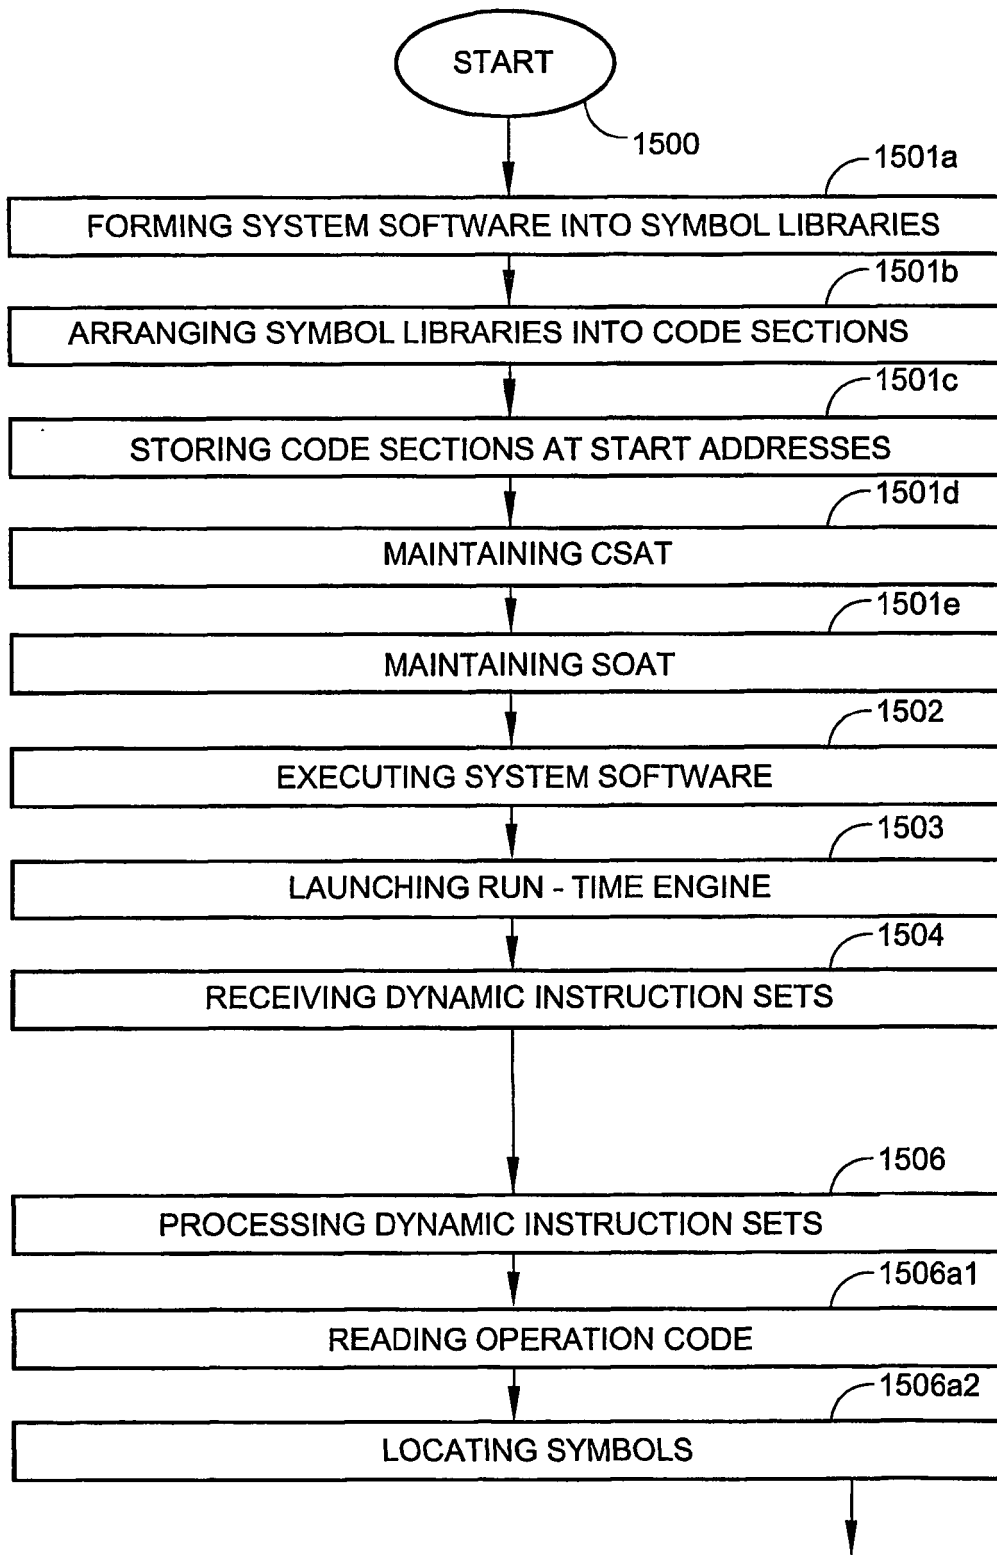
START

1500

1501a

FORMING SYSTEM SOFTWARE INTO SYMBOL LIBRARIES

1501b

ARRANGING SYMBOL LIBRARIES INTO CODE SECTIONS

1501c

STORING CODE SECTIONS AT START ADDRESSES

1501d

MAINTAINING CSAT

1501e

MAINTAINING SOAT

1502

EXECUTING SYSTEM SOFTWARE

1503

LAUNCHING RUN - TIME ENGINE

1504

RECEIVING DYNAMIC INSTRUCTION SETS

1506

PROCESSING DYNAMIC INSTRUCTION SETS

1506a1

READING OPERATION CODE

1506a2

LOCATING SYMBOLS